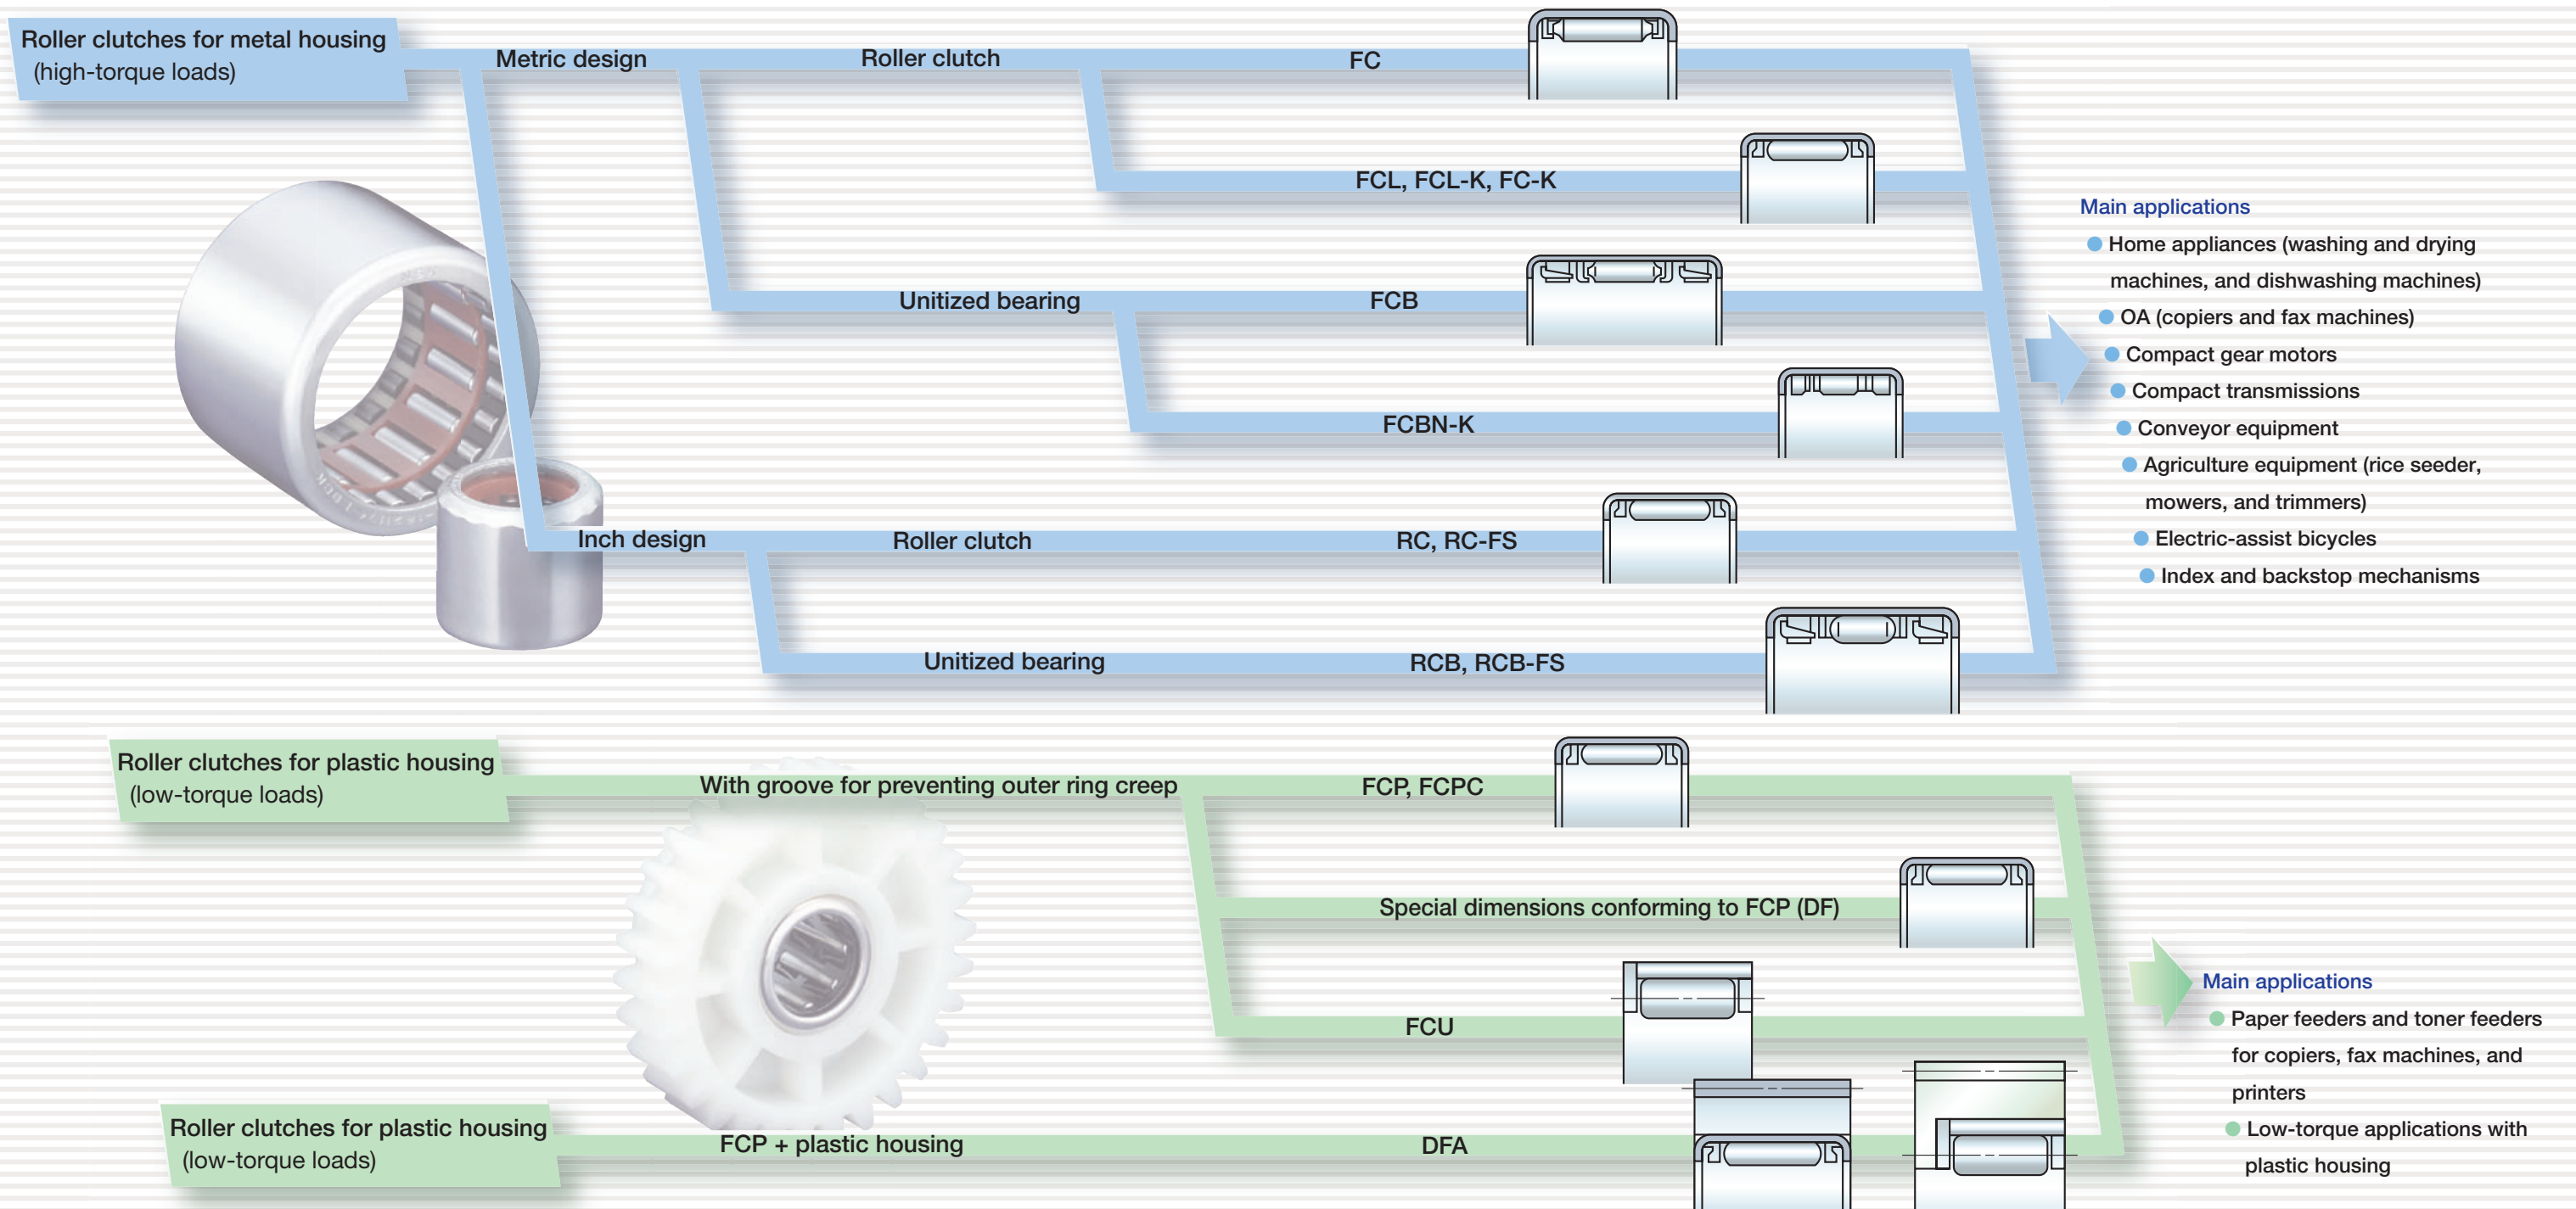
Roller clutches for metal housing
(high-torque loads)

Metric design

Roller clutch

FC

FCL, FCL-K, FC-K

Unitized bearing

FCB

FCBN-K

Inch design

Roller clutch

RC, RC-FS

Unitized bearing

RCB, RCB-FS

Main applications
Home appliances (washing and drying machines, and dishwashing machines)
OA (copiers and fax machines)
Compact gear motors
Compact transmissions
Conveyor equipment
Agriculture equipment (rice seeder, mowers, and trimmers)
Electric-assist bicycles
Index and backstop mechanisms

Roller clutches for plastic housing
(low-torque loads)

With groove for preventing outer ring creep

FCP, FCPC

Special dimensions conforming to FCP (DF)

FCU

Roller clutches for plastic housing
(low-torque loads)

FCP + plastic housing

DFA

Main applications
Paper feeders and toner feeders for copiers, fax machines, and printers
Low-torque applications with plastic housing